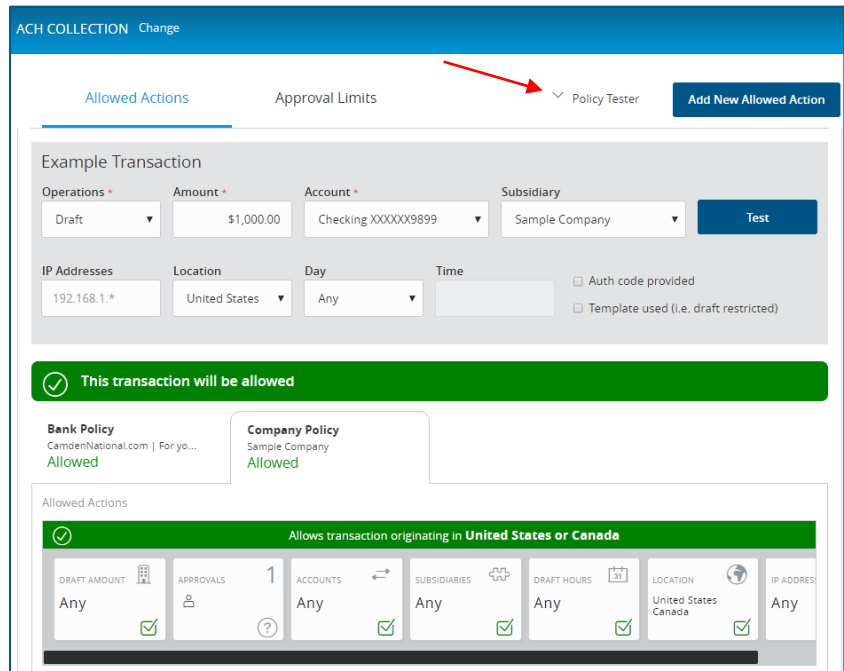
ACH COLLECTION Change

Allowed Actions

Approval Limits

Policy Tester

Add New Allowed Action

Example Transaction

Operations *

Draft

Amount *

$1,000.00

Account *

Checking XXXXXX9899

Subsidiary

Sample Company

Test

IP Addresses

192.168.1.*

Location

United States

Day

Any

Time

Auth code provided

Template used (i.e. draft restricted)

This transaction will be allowed

Bank Policy
CamdenNational.com | For yo...
Allowed

Company Policy
Sample Company
Allowed

Allowed Actions

Allows transaction originating in **United States or Canada**

DRAFT AMOUNT
Any

APPROVALS
1

ACCOUNTS
Any

SUBSIDIARIES
Any

DRAFT HOURS
31
Any

LOCATION
United States
Canada

IP ADDRESS
Any